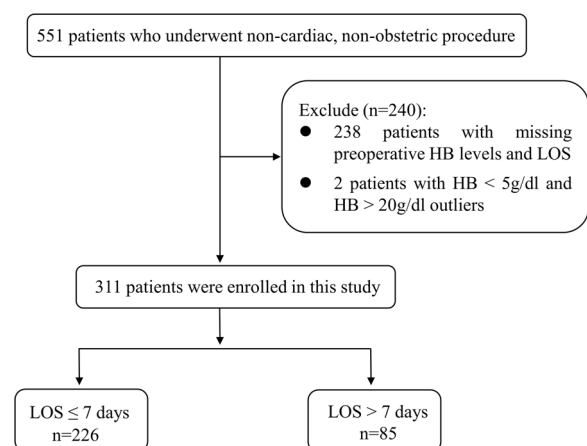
551 patients who underwent non-cardiac, non-obstetric procedure

Exclude (n=240):
● 238 patients with missing preoperative HB levels and LOS
● 2 patients with HB < 5g/dl and HB > 20g/dl outliers

311 patients were enrolled in this study

LOS ≤ 7 days
n=226

LOS > 7 days
n=85